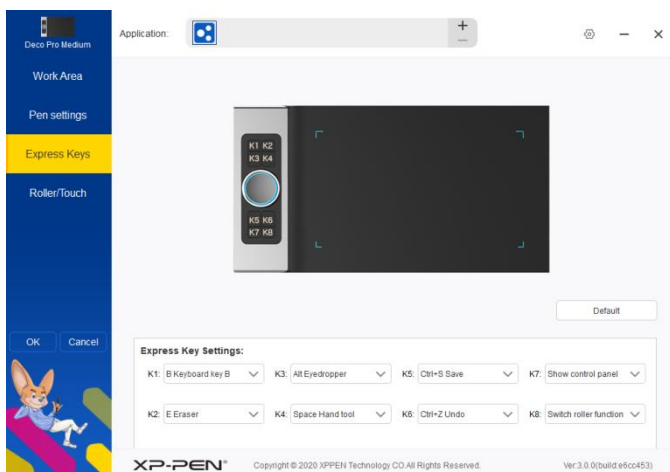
Deco Pro Medium

Work Area

Pen settings

Express Keys

Roller/Touch

OK Cancel

Application:

+

K1 K2
K3 K4

K5 K6
K7 K8

Default

Express Key Settings:

K1: B Keyboard key B
K3: Alt Eyedropper
K5: Ctrl+S Save
K7: Show control panel

K2: E Eraser
K4: Space Hand tool
K6: Ctrl+Z Undo
K8: Switch roller function

XP-PEN®

Copyright © 2020 XPPEN Technology CO.All Rights Reserved.

Ver:3.0.0(build:e6cc453)